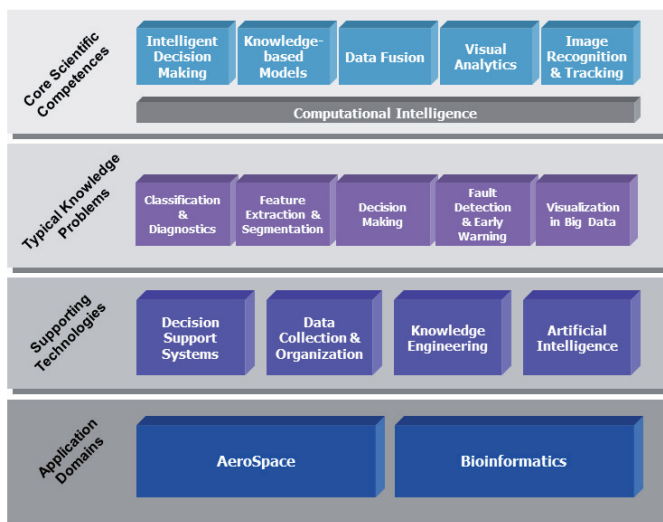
Core Scientific Competences

Intelligent Decision Making

Knowledge-based Models

Data Fusion

Visual Analytics

Image Recognition & Tracking

Computational Intelligence

Typical Knowledge Problems

Classification & Diagnostics

Feature Extraction & Segmentation

Decision Making

Fault Detection & Early Warning

Visualization in Big Data

Supporting Technologies

Decision Support Systems

Data Collection & Organization

Knowledge Engineering

Artificial Intelligence

Application Domains

AeroSpace

Bioinformatics